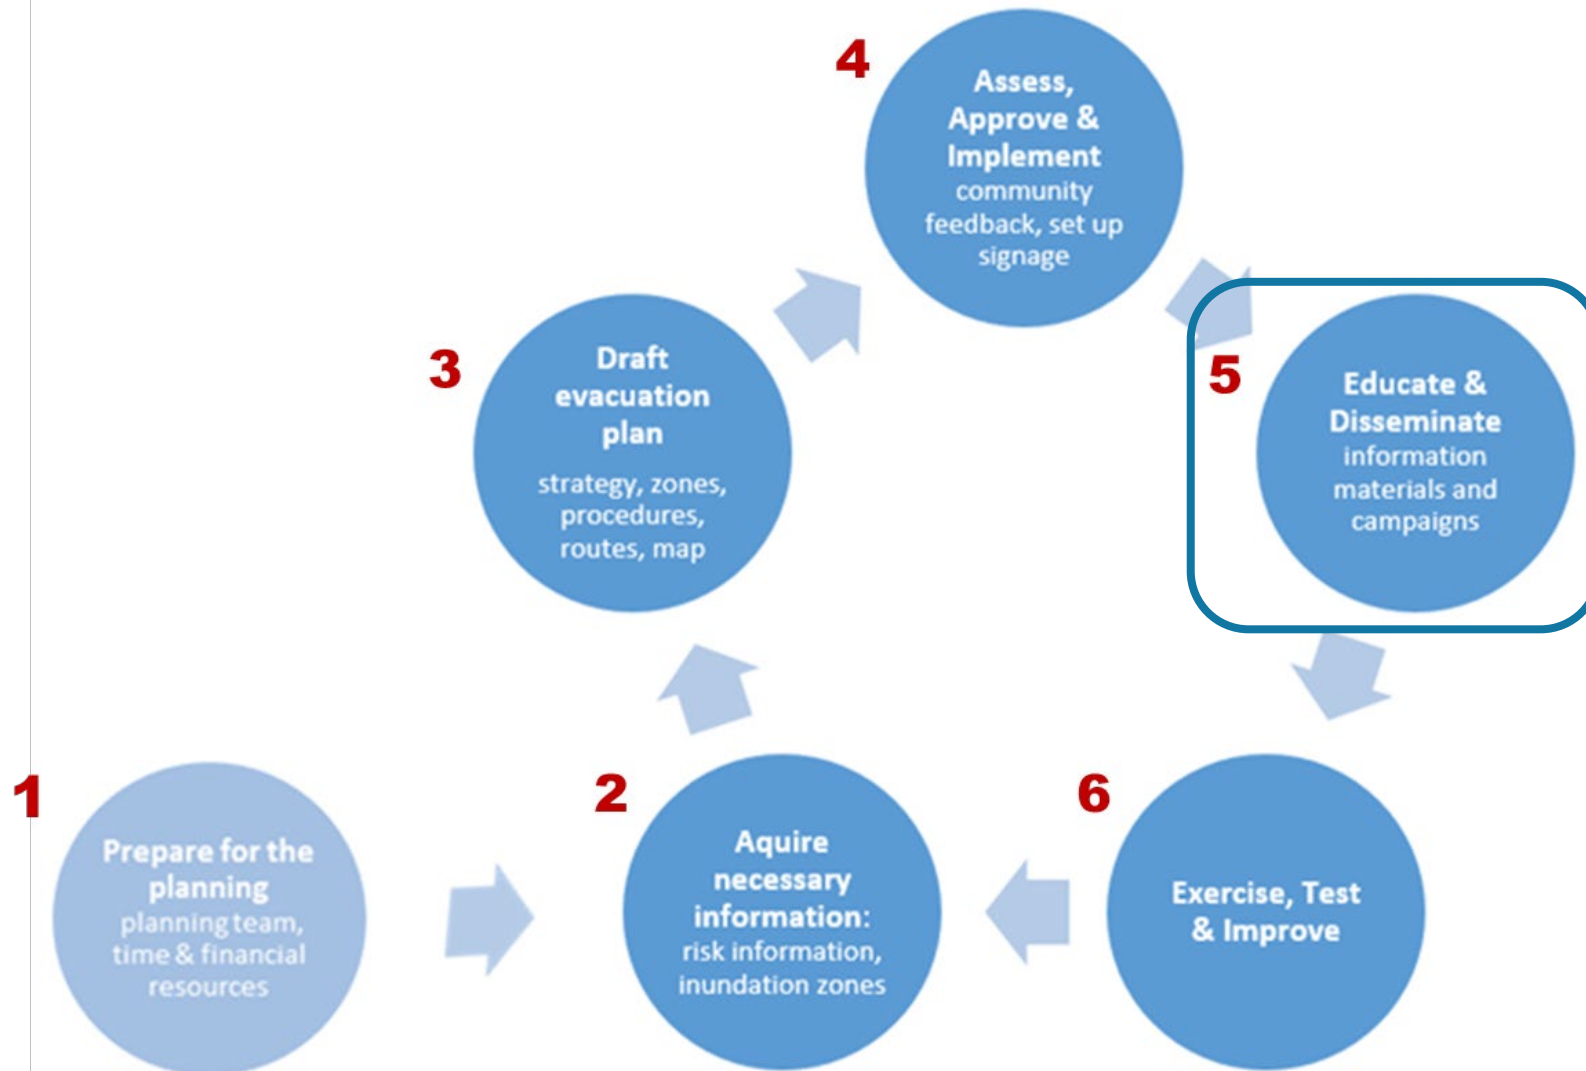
1

Prepare for the planning
planning team, time & financial resources

2

Aquire necessary information:
risk information, inundation zones

3

Draft evacuation plan
strategy, zones, procedures, routes, map

4

Assess, Approve & Implement
community feedback, set up signage

5

Educate & Disseminate
information materials and campaigns

6

Exercise, Test & Improve